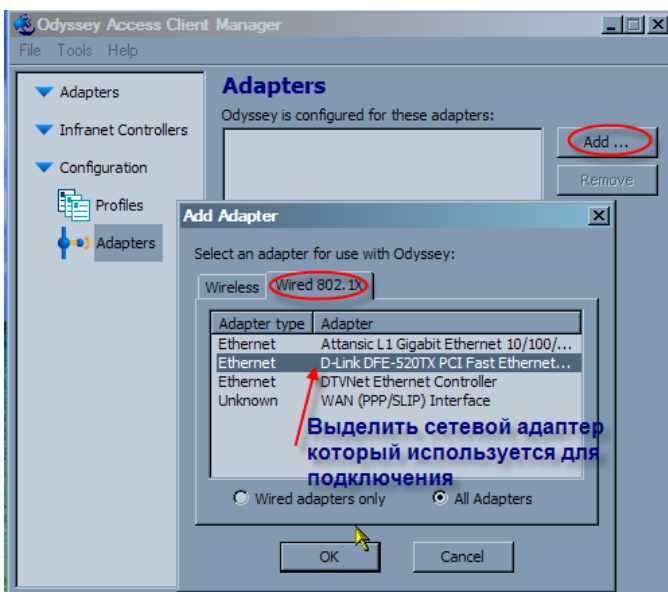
Odyssey Access Client Manager

File Tools Help

Adapters

Infranet Controllers

Configuration

Profiles

Adapters

Adapters

Odyssey is configured for these adapters:

Add ...

Remove

Add Adapter

Select an adapter for use with Odyssey:

Wireless

Wired 802.1X

| Adapter type | Adapter |
|---|---|
| Ethernet | Attansic L1 Gigabit Ethernet 10/100/... |
| Ethernet | D-Link DFE-520TX PCI Fast Ethernet... |
| Ethernet | DTVNet Ethernet Controller |
| Unknown | WAN (PPP/SLIP) Interface |

Выделить сетевой адаптер который используется для подключения

Wired adapters only

All Adapters

OK

Cancel